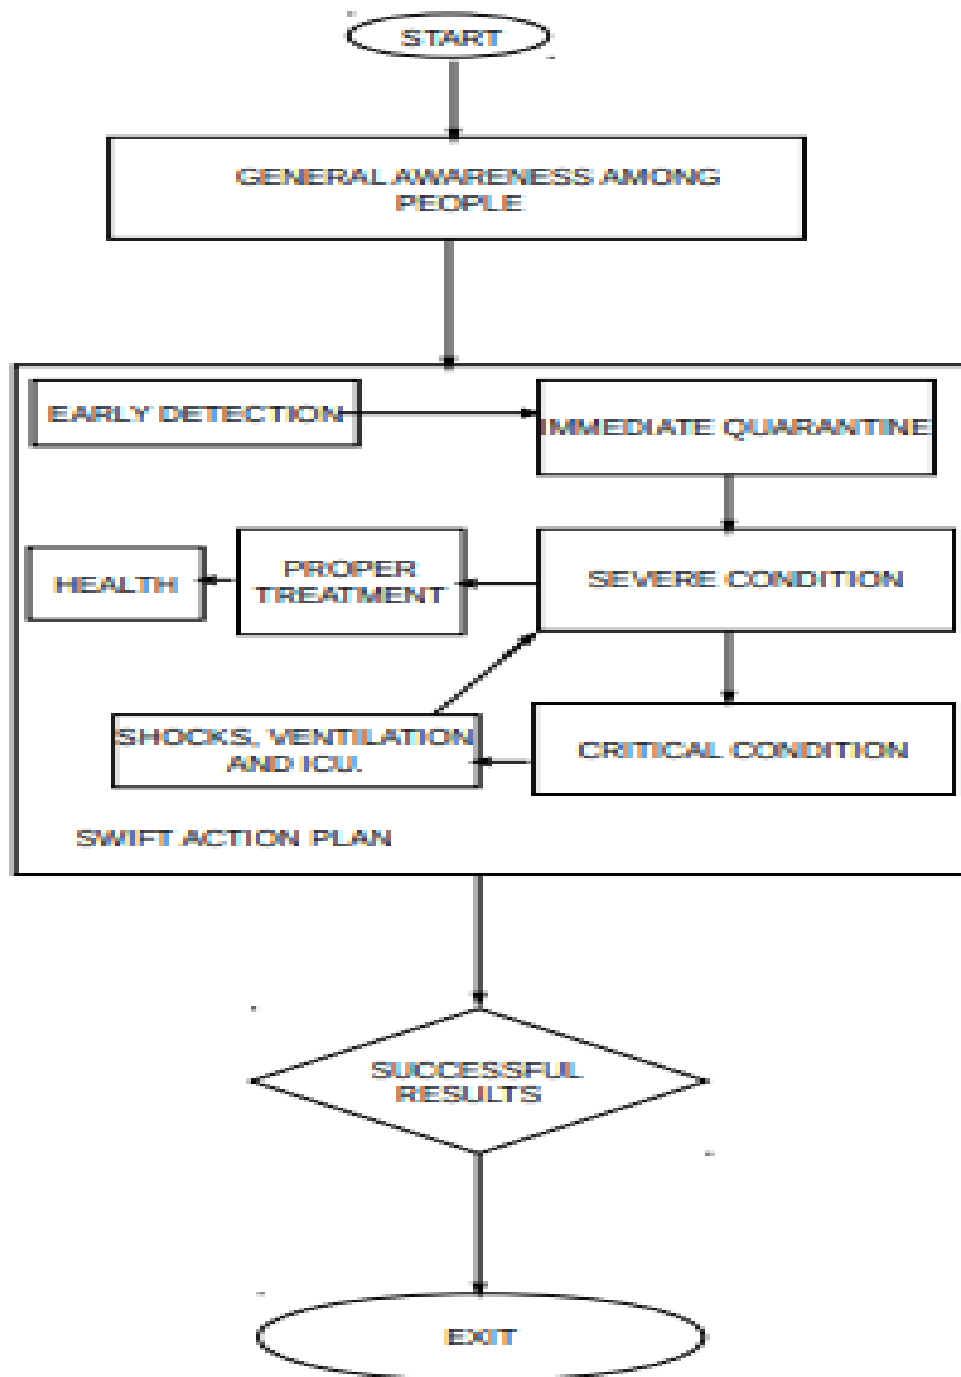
START

GENERAL AWARENESS AMONG PEOPLE

EARLY DETECTION

IMMEDIATE QUARANTINE

HEALTH

PROPER TREATMENT

SEVERE CONDITION

SHOCKS, VENTILATION AND ICU.

CRITICAL CONDITION

SWIFT ACTION PLAN

SUCCESSFUL RESULTS

EXIT